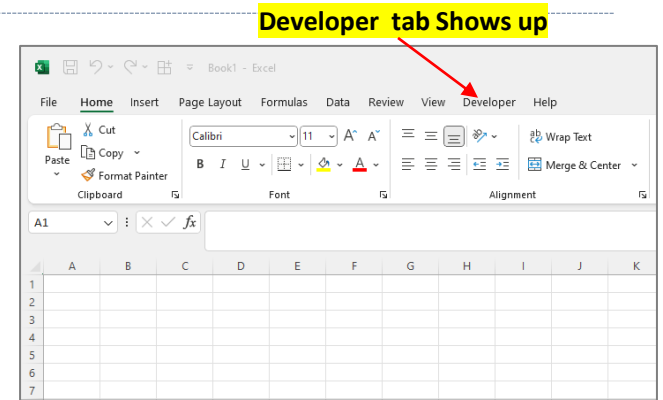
Developer tab Shows up

Book1 - Excel

File Home Insert Page Layout Formulas Data Review View Developer Help

Cut
Paste
Copy
Format Painter
Clipboard

Calibri
11
B I U
A
Font

Wrap Text
Merge & Center
Alignment

A1
$f_x$

| | A | B | C | D | E | F | G | H | I | J | K |
|---|---|---|---|---|---|---|---|---|---|---|---|
| 1 | | | | | | | | | | | |
| 2 | | | | | | | | | | | |
| 3 | | | | | | | | | | | |
| 4 | | | | | | | | | | | |
| 5 | | | | | | | | | | | |
| 6 | | | | | | | | | | | |
| 7 | | | | | | | | | | | |